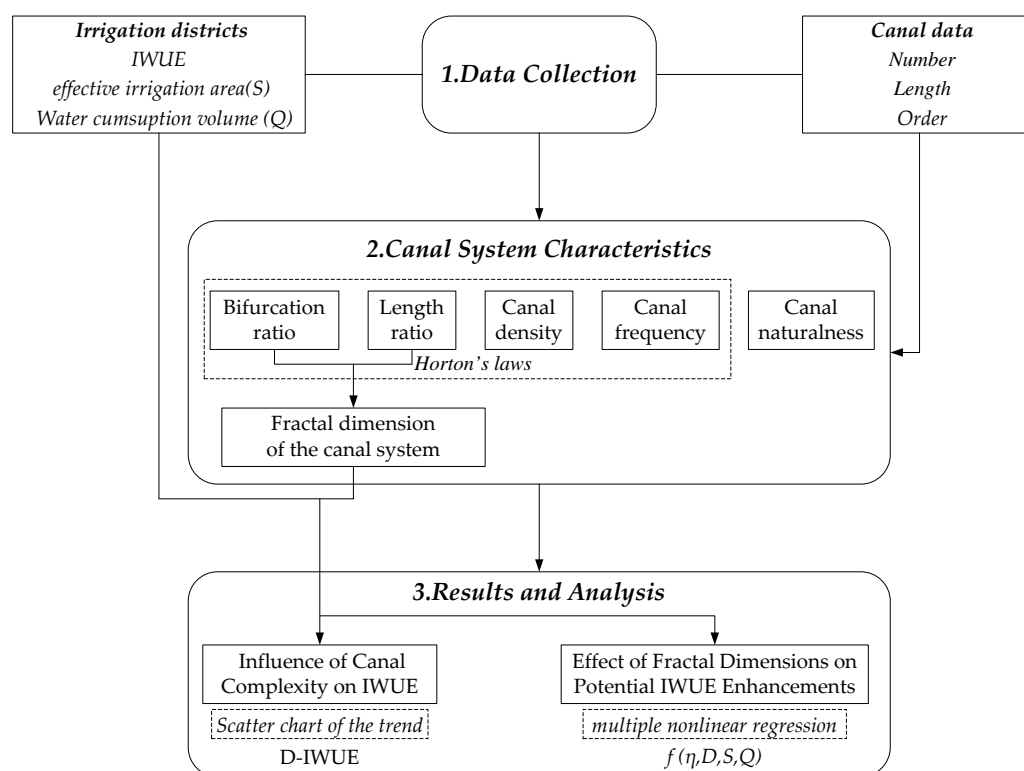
Irrigation districts
IWUE
effective irrigation area(S)
Water cumsuption volume (Q)

1.Data Collection

Canal data
Number
Length
Order

2.Canal System Characteristics

Bifurcation ratio

Length ratio

Canal density

Canal frequency

Canal naturalness

Horton's laws

Fractal dimension of the canal system

3.Results and Analysis

Influence of Canal Complexity on IWUE

Scatter chart of the trend

D-IWUE

Effect of Fractal Dimensions on Potential IWUE Enhancements

multiple nonlinear regression

$f(\eta, D, S, Q)$